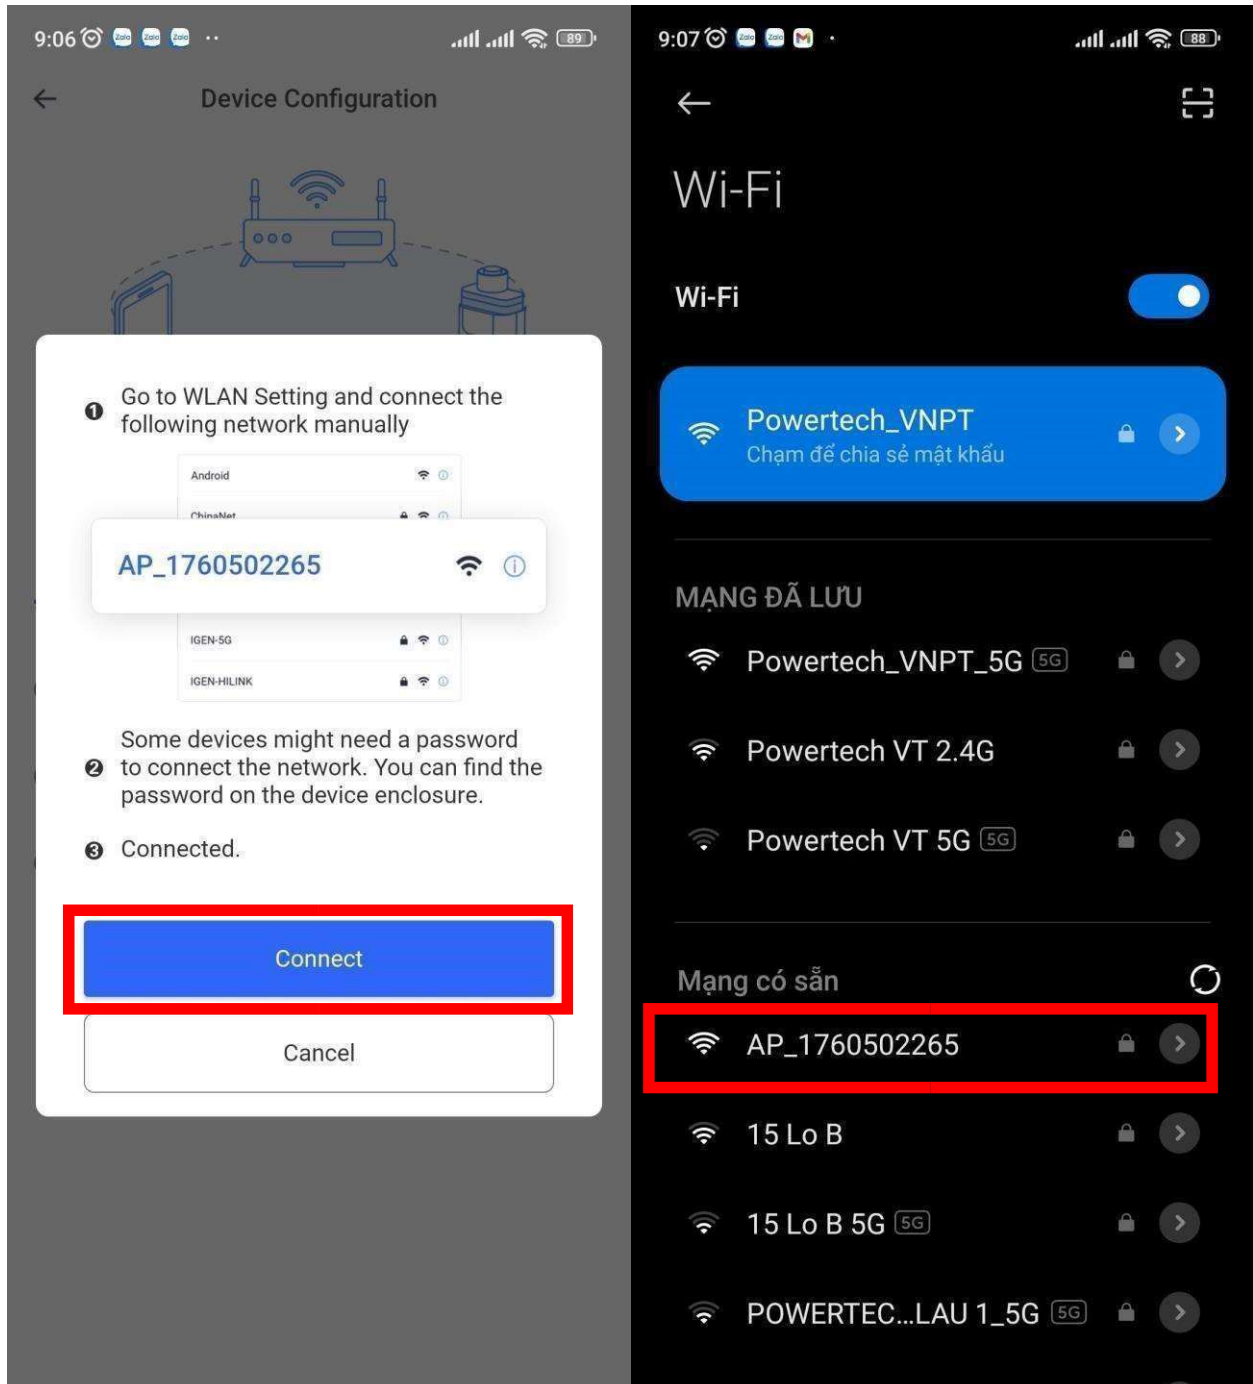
9:06 Zalo Zalo Zalo 89

Device Configuration

❶ Go to WLAN Setting and connect the following network manually

Android
ChinaNet
AP_1760502265
IGEN-5G
IGEN-HILINK

❷ Some devices might need a password to connect the network. You can find the password on the device enclosure.

❸ Connected.

Connect

Cancel

9:07 Zalo Zalo 88

Wi-Fi

Wi-Fi

Powertech_VNPT
Chạm để chia sẻ mật khẩu

MẠNG ĐÃ LƯU

Powertech_VNPT_5G 5G

Powertech VT 2.4G

Powertech VT 5G 5G

Mạng có sẵn

AP_1760502265

15 Lo B

15 Lo B 5G 5G

POWERTEC...LAU 1_5G 5G